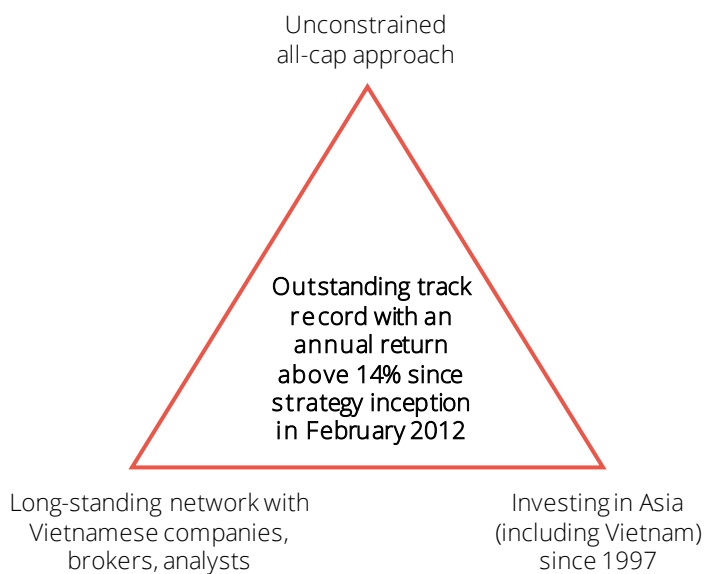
Unconstrained all-cap approach

Outstanding track record with an annual return above 14% since strategy inception in February 2012

Long-standing network with Vietnamese companies, brokers, analysts

Investing in Asia (including Vietnam) since 1997